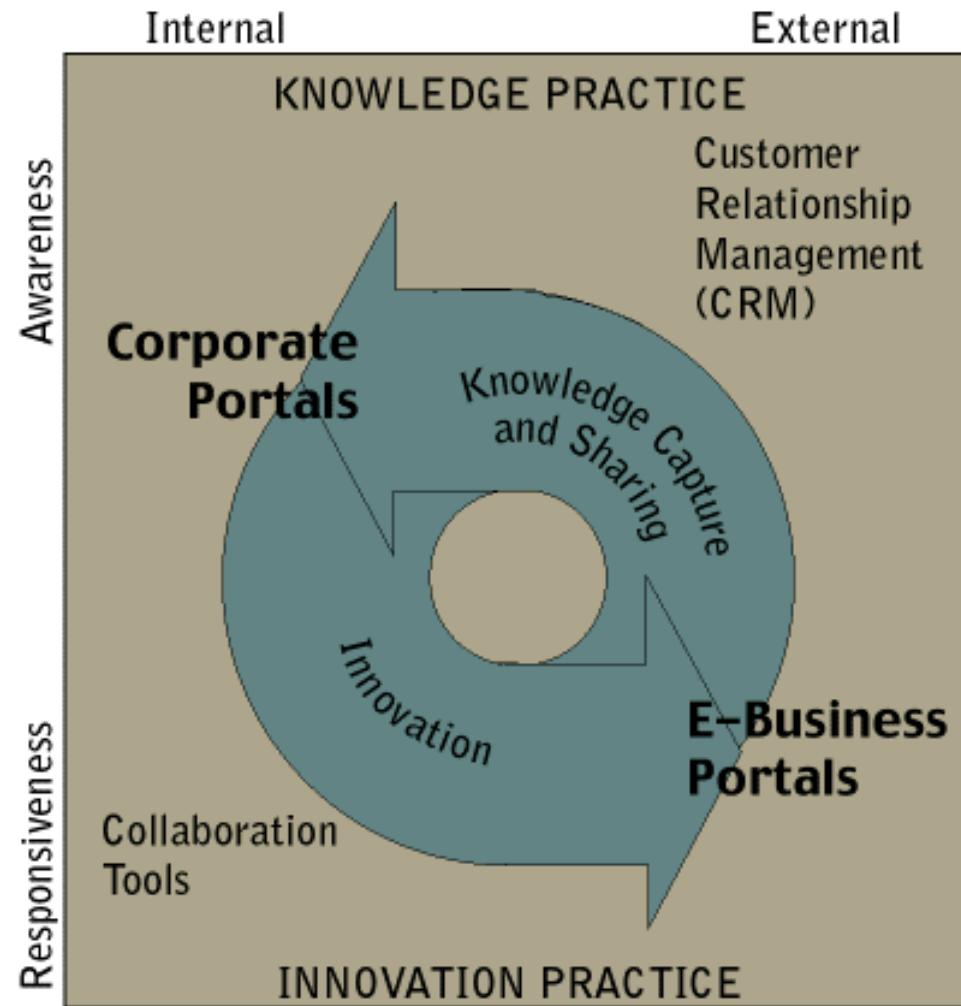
Internal

External

KNOWLEDGE PRACTICE

Awareness

Customer Relationship Management (CRM)

Corporate Portals

Knowledge Capture and Sharing

Innovation

E-Business Portals

Responsiveness

Collaboration Tools

INNOVATION PRACTICE